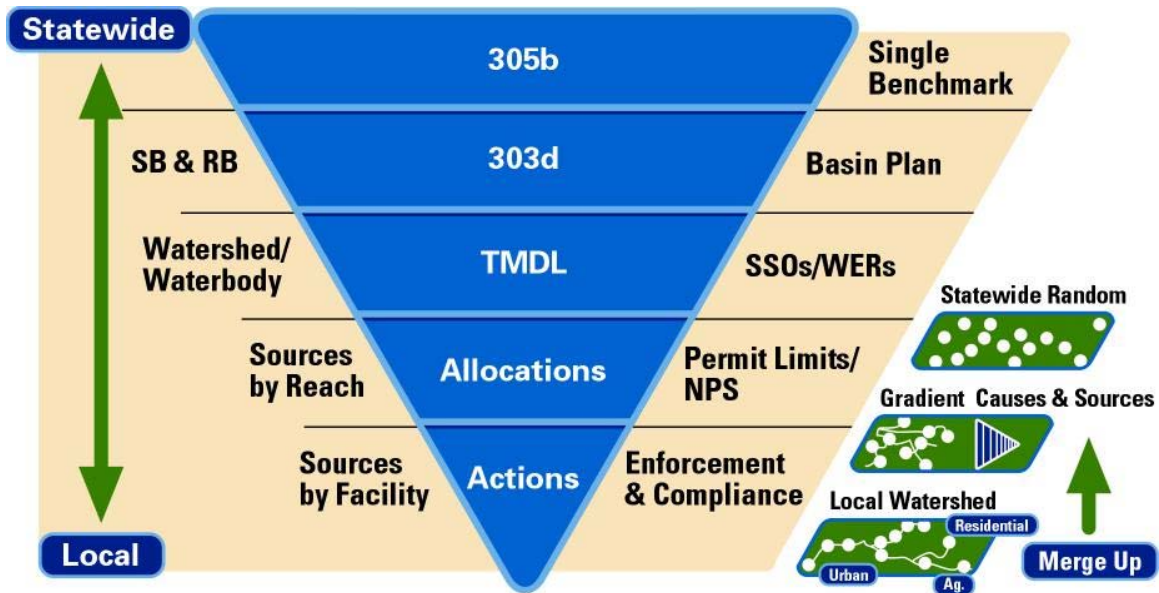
Statewide

305b

Single Benchmark

SB & RB

303d

Basin Plan

Watershed/ Waterbody

TMDL

SSOs/WERs

Statewide Random

Sources by Reach

Allocations

Permit Limits/ NPS

Gradient Causes & Sources

Sources by Facility

Actions

Enforcement & Compliance

Local Watershed

Residential

Urban

Ag.

Local

Merge Up